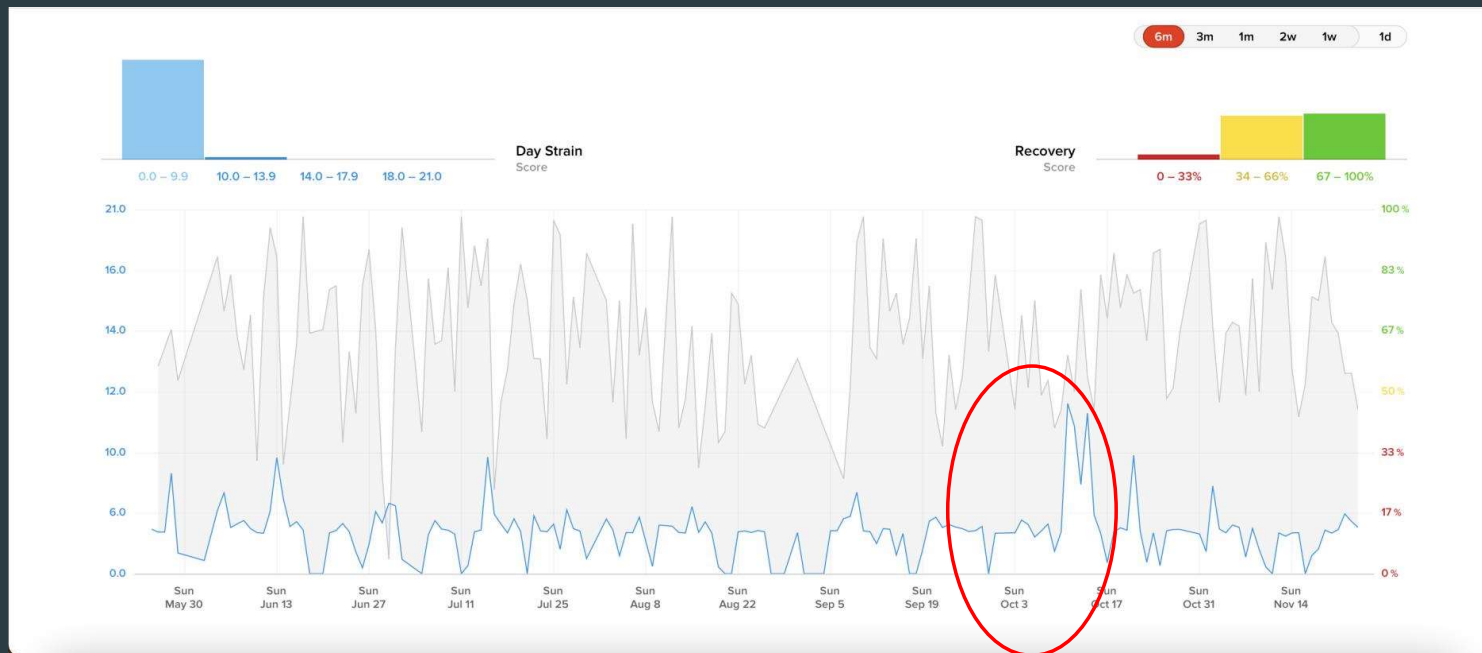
6m 3m 1m 2w 1w 1d

0.0 – 9.9 10.0 – 13.9 14.0 – 17.9 18.0 – 21.0

Day Strain
Score

Recovery
Score

0 – 33% 34 – 66% 67 – 100%

21.0
16.0
14.0
12.0
10.0
6.0
0.0

100 %
83 %
67 %
50 %
33 %
17 %
0 %

Sun May 30
Sun Jun 13
Sun Jun 27
Sun Jul 11
Sun Jul 25
Sun Aug 8
Sun Aug 22
Sun Sep 5
Sun Sep 19
Sun Oct 3
Sun Oct 17
Sun Oct 31
Sun Nov 14